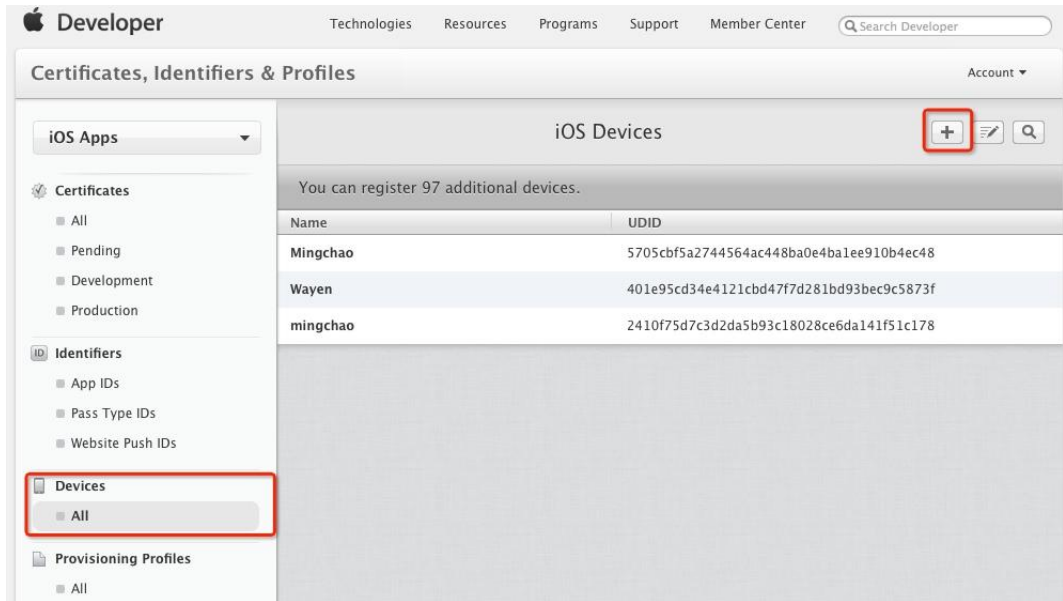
Developer

Technologies Resources Programs Support Member Center Search Developer

Certificates, Identifiers & Profiles

Account ▾

iOS Apps

Certificates
All
Pending
Development
Production

ID Identifiers
App IDs
Pass Type IDs
Website Push IDs

Devices
All

Provisioning Profiles
All

iOS Devices

+

You can register 97 additional devices.

| Name | UDID |
|---|---|
| Mingchao | 5705cbf5a2744564ac448ba0e4ba1ee910b4ec48 |
| Wayen | 401e95cd34e4121cbd47f7d281bd93bec9c5873f |
| mingchao | 2410f75d7c3d2da5b93c18028ce6da141f51c178 |